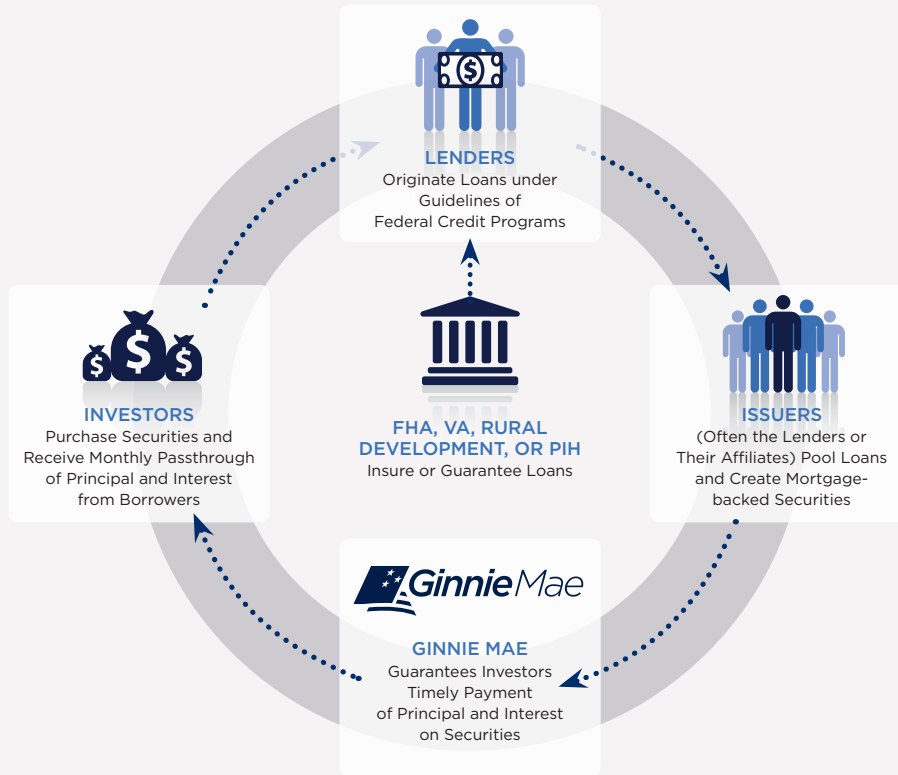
LENDERS
Originate Loans under Guidelines of Federal Credit Programs

INVESTORS
Purchase Securities and Receive Monthly Passthrough of Principal and Interest from Borrowers

FHA, VA, RURAL DEVELOPMENT, OR PIH
Insure or Guarantee Loans

ISSUERS
(Often the Lenders or Their Affiliates) Pool Loans and Create Mortgage-backed Securities

GinnieMae

GINNIE MAE
Guarantees Investors Timely Payment of Principal and Interest on Securities